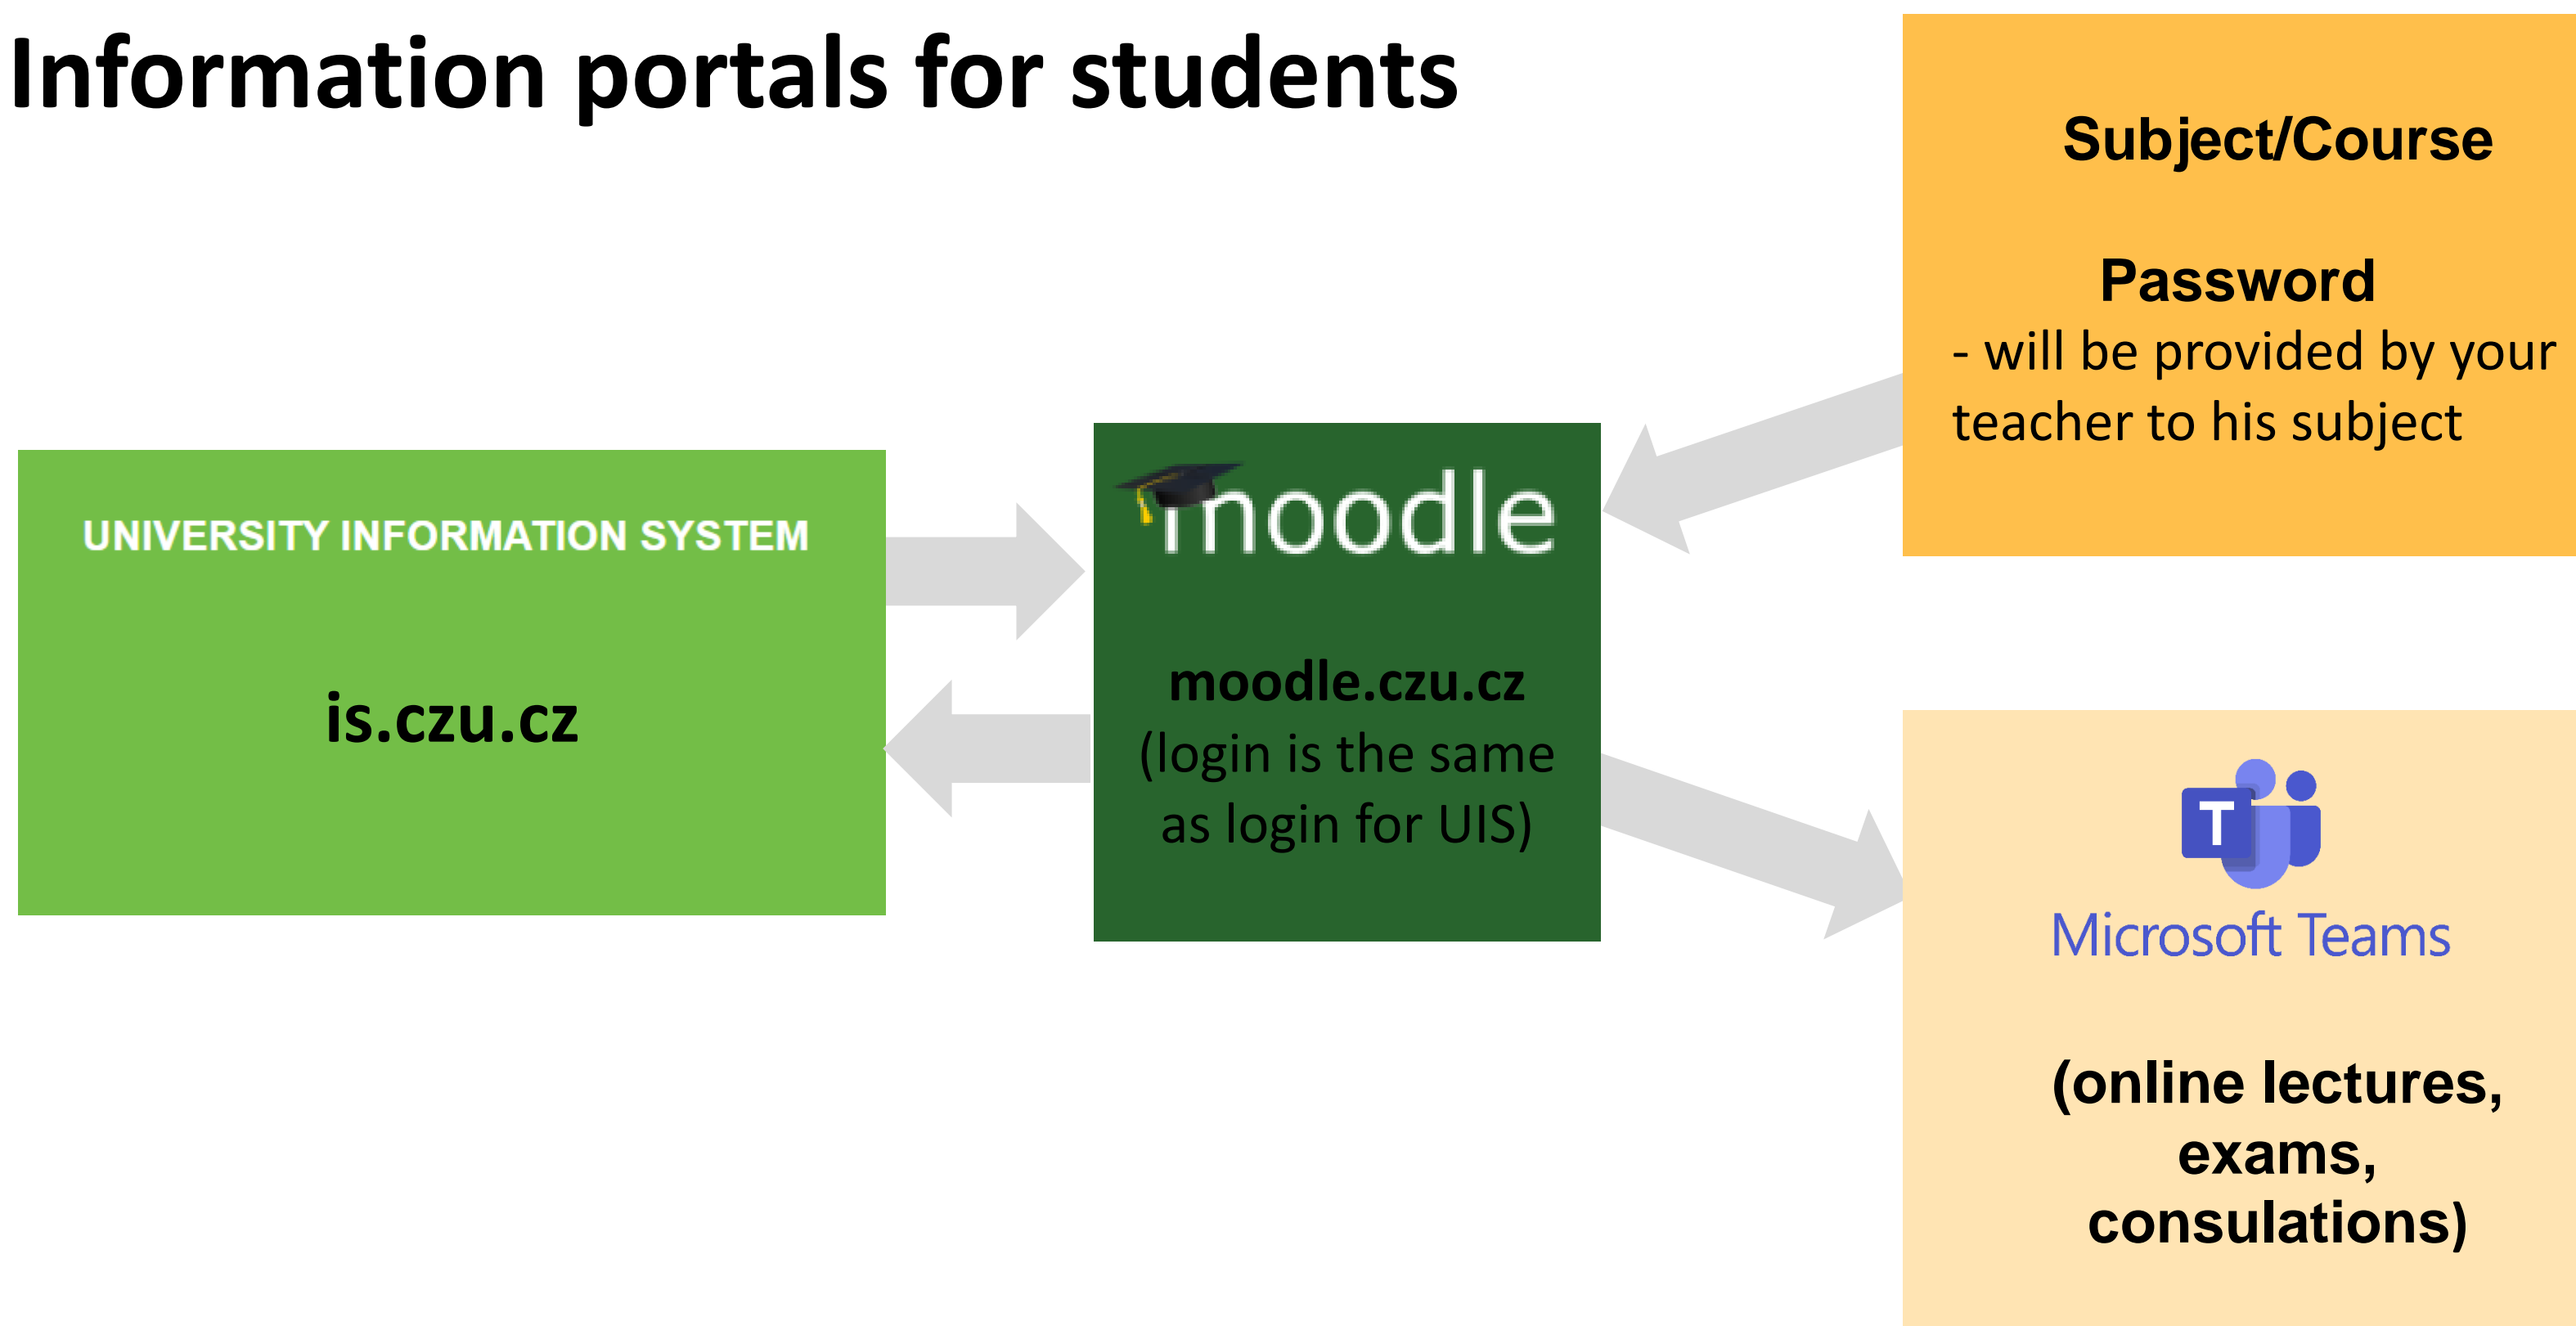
Information portals for students

UNIVERSITY INFORMATION SYSTEM

is.czu.cz

moodle

moodle.czu.cz (login is the same as login for UIS)

Subject/Course

Password
- will be provided by your teacher to his subject

T

Microsoft Teams

(online lectures, exams, consulations)